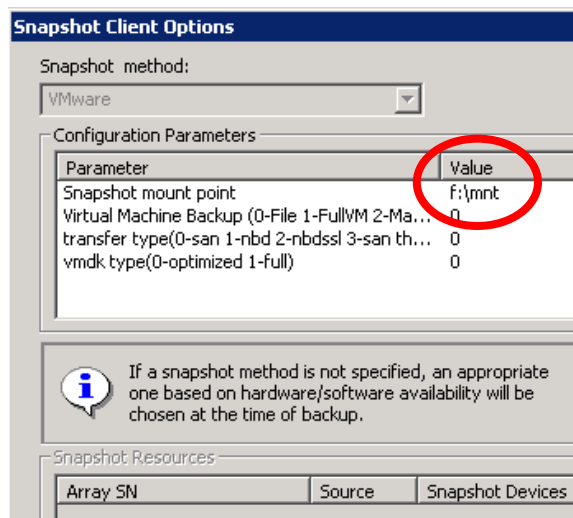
Snapshot Client Options

Snapshot method:

VMware

Configuration Parameters

| Parameter | Value |
|---|---|
| Snapshot mount point | f:\mnt |
| Virtual Machine Backup (0-File 1-FullVM 2-Ma... | 0 |
| transfer type(0-san 1-nbd 2-nbdssl 3-san th... | 0 |
| vmdk type(0-optimized 1-full) | 0 |

If a snapshot method is not specified, an appropriate one based on hardware/software availability will be chosen at the time of backup.

Snapshot Resources

| Array SN | Source | Snapshot Devices |
|---|---|---|